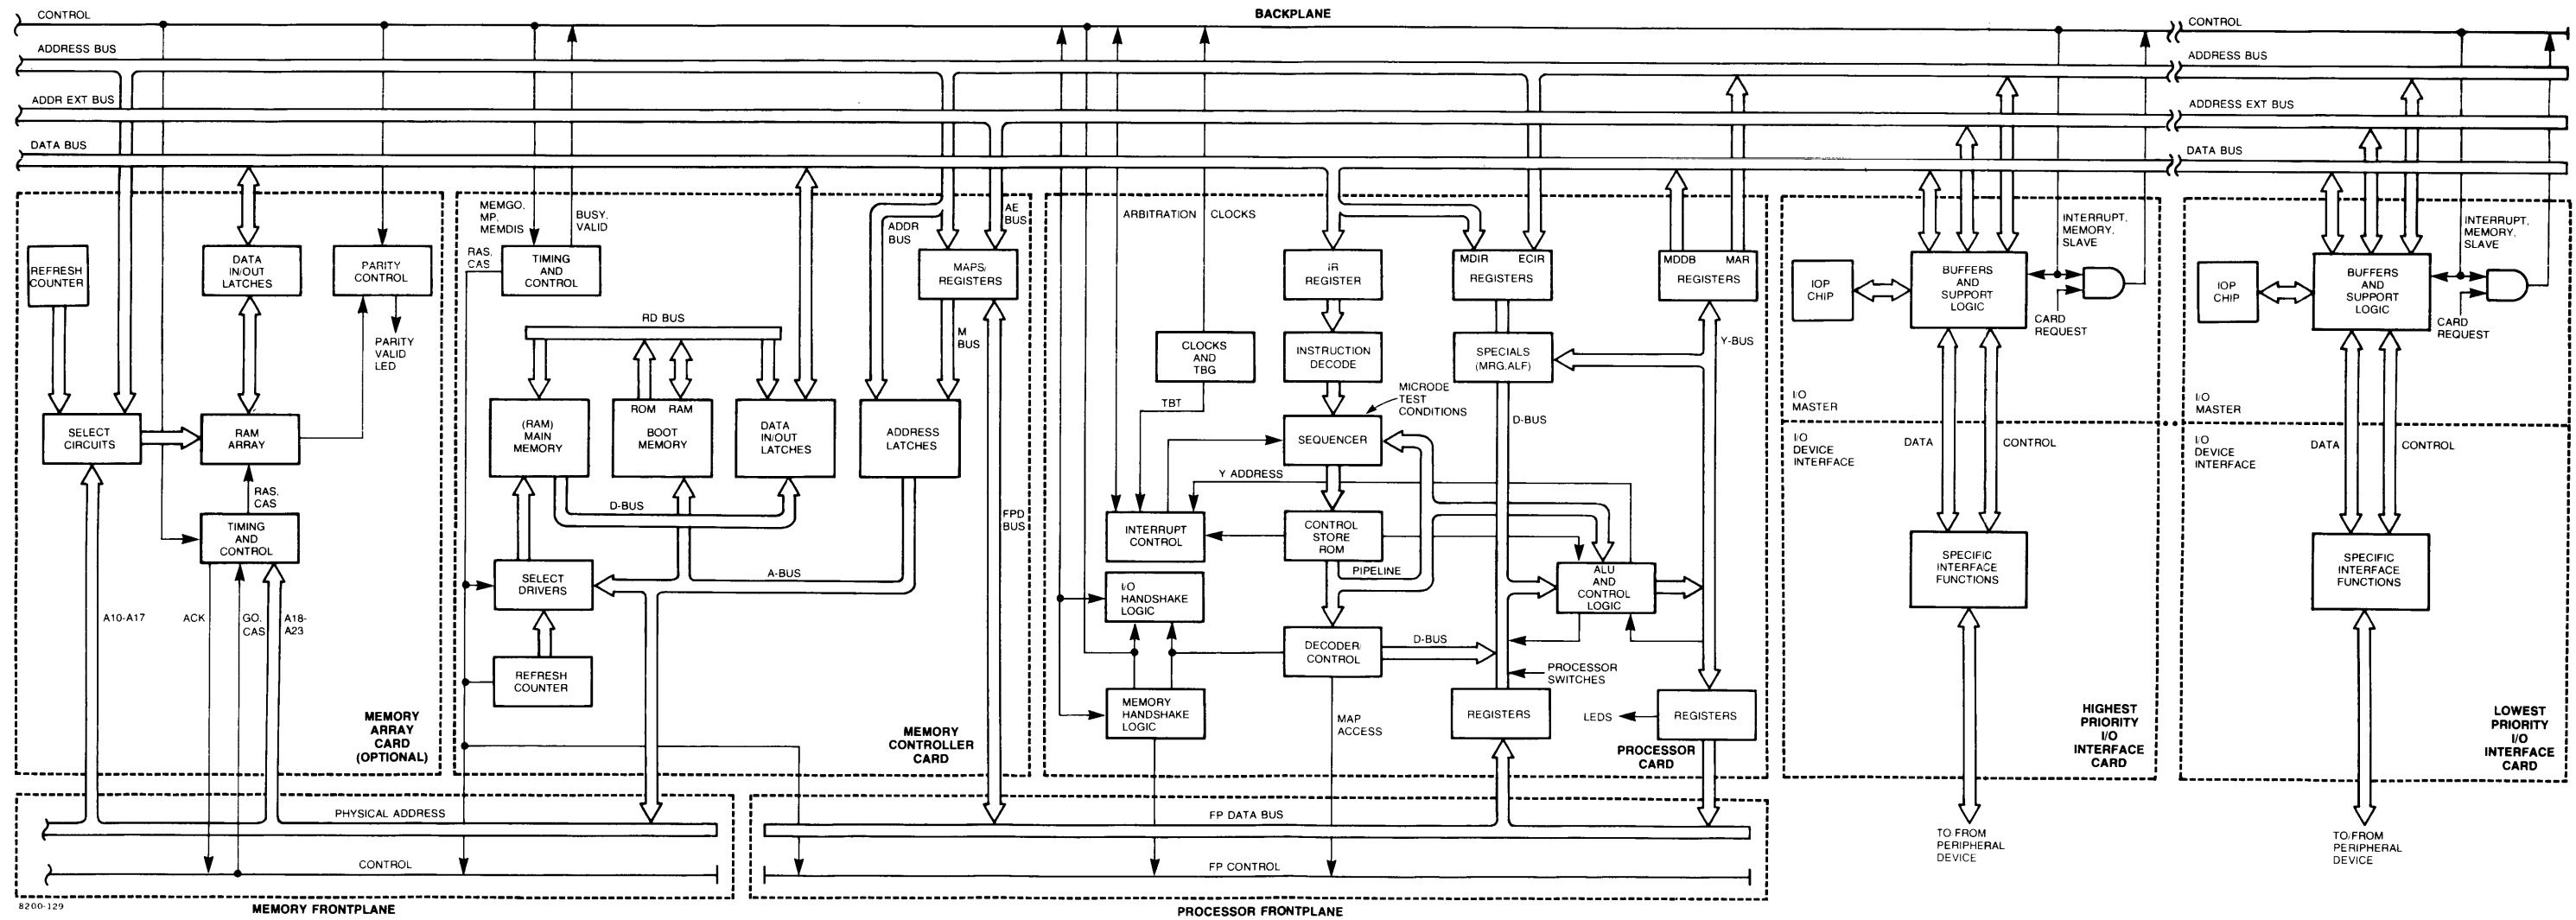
CONTROL
BACKPLANE
CONTROL
ADDRESS BUS
ADDRESS BUS
ADDR EXT BUS
ADDRESS EXT BUS
DATA BUS
DATA BUS

REFRESH COUNTER
DATA IN/OUT LATCHES
PARITY CONTROL
PARITY VALID LED
SELECT CIRCUITS
RAM ARRAY
RAS, CAS
TIMING AND CONTROL
A10-A17
ACK
GO, CAS
A18-A23
MEMORY ARRAY CARD (OPTIONAL)

MEMGO, MP, MEMDIS
BUSY, VALID
RAS, CAS
TIMING AND CONTROL
ADDR BUS
AE BUS
MAPS/ REGISTERS
M BUS
RD BUS
(RAM) MAIN MEMORY
ROM
RAM
BOOT MEMORY
DATA IN/OUT LATCHES
ADDRESS LATCHES
D-BUS
A-BUS
SELECT DRIVERS
REFRESH COUNTER
FPD BUS
MEMORY CONTROLLER CARD

ARBITRATION
CLOCKS
IR REGISTER
MDIR
ECIR
REGISTERS
MDDB
MAR
REGISTERS
CLOCKS AND TBG
INSTRUCTION DECODE
SPECIALS (MRG,ALF)
Y-BUS
MICRODE TEST CONDITIONS
TBT
SEQUENCER
D-BUS
Y ADDRESS
INTERRUPT CONTROL
CONTROL STORE ROM
PIPELINE
ALU AND CONTROL LOGIC
I/O HANDSHAKE LOGIC
DECODER/ CONTROL
D-BUS
PROCESSOR SWITCHES
MEMORY HANDSHAKE LOGIC
MAP ACCESS
REGISTERS
LEDS
REGISTERS
PROCESSOR CARD

IOP CHIP
BUFFERS AND SUPPORT LOGIC
INTERRUPT, MEMORY, SLAVE
CARD REQUEST
I/O MASTER
I/O DEVICE INTERFACE
DATA
CONTROL
SPECIFIC INTERFACE FUNCTIONS
TO FROM PERIPHERAL DEVICE
HIGHEST PRIORITY I/O INTERFACE CARD

IOP CHIP
BUFFERS AND SUPPORT LOGIC
INTERRUPT, MEMORY, SLAVE
CARD REQUEST
I/O MASTER
I/O DEVICE INTERFACE
DATA
CONTROL
SPECIFIC INTERFACE FUNCTIONS
TO/FROM PERIPHERAL DEVICE
LOWEST PRIORITY I/O INTERFACE CARD

PHYSICAL ADDRESS
CONTROL
FP DATA BUS
FP CONTROL
8200-129
MEMORY FRONTPLANE
PROCESSOR FRONTPLANE